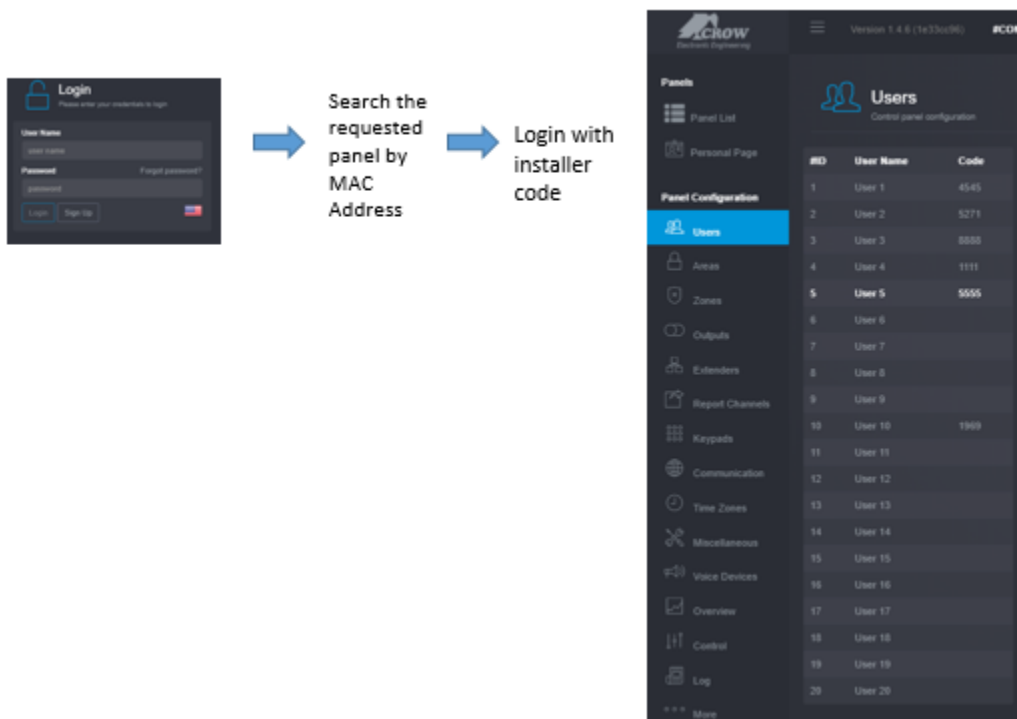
Login
Please enter your credentials to login

User Name
user name
Password
Forgot password?
password
Login Sign Up

Search the requested panel by MAC Address

Login with installer code

CROW
Electronic Engineering

Version 1.4.6 (1e33cc96)
#CO

Panels
Panel List
Personal Page

Panel Configuration
Users
Areas
Zones
Outputs
Extenders
Report Channels
Keypads
Communication
Time Zones
Miscellaneous
Voice Devices
Overview
Control
Log
More

Users
Control panel configuration

| #ID | User Name | Code |
|---|---|---|
| 1 | User 1 | 4545 |
| 2 | User 2 | 5271 |
| 3 | User 3 | 8888 |
| 4 | User 4 | 1111 |
| 5 | User 5 | 5555 |
| 6 | User 6 | |
| 7 | User 7 | |
| 8 | User 8 | |
| 9 | User 9 | |
| 10 | User 10 | 1969 |
| 11 | User 11 | |
| 12 | User 12 | |
| 13 | User 13 | |
| 14 | User 14 | |
| 15 | User 15 | |
| 16 | User 16 | |
| 17 | User 17 | |
| 18 | User 18 | |
| 19 | User 19 | |
| 20 | User 20 | |